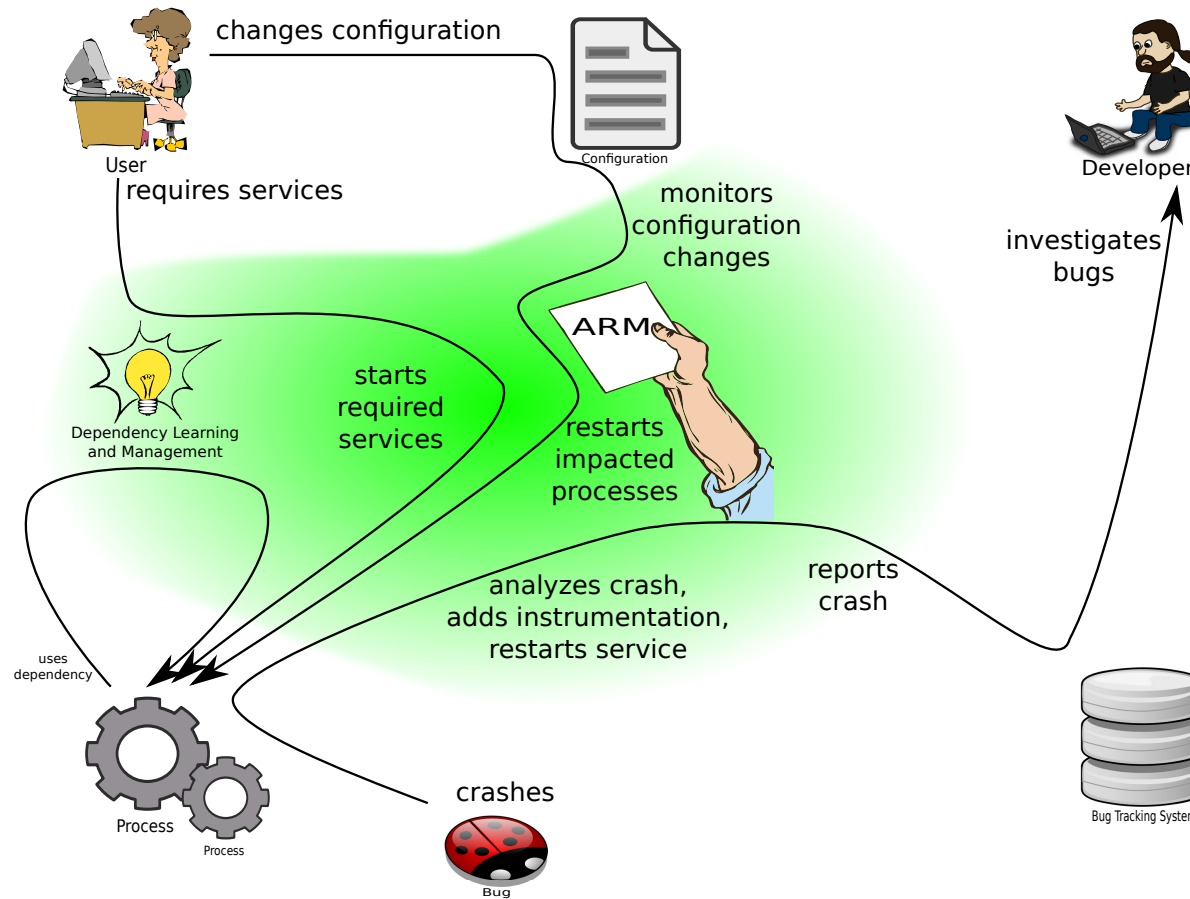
changes configuration

User

requires services

Configuration

Developer

monitors configuration changes

investigates bugs

ARM

starts required services

restarts impacted processes

Dependency Learning and Management

analyzes crash, adds instrumentation, restarts service

reports crash

uses dependency

Process

Process

crashes

Bug

Bug Tracking System